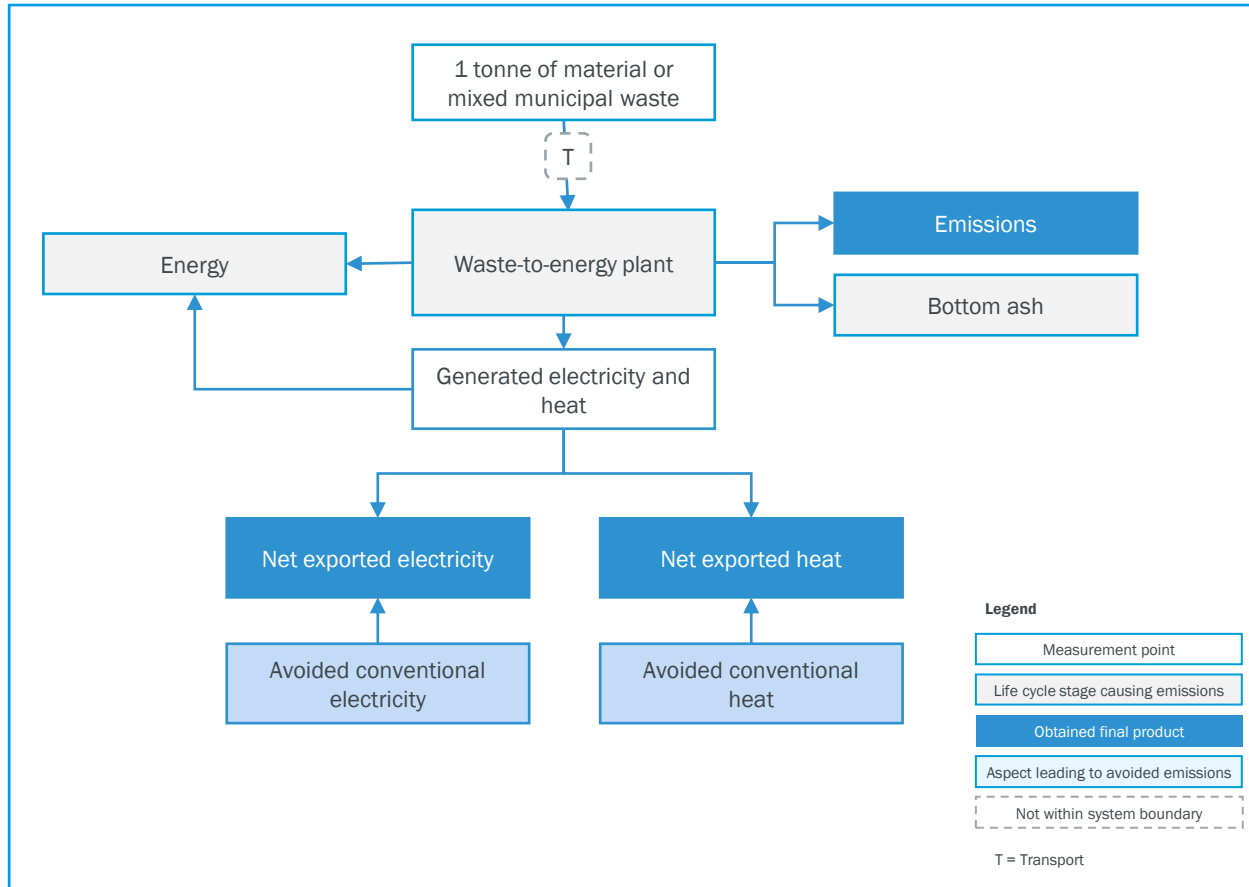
1 tonne of material or mixed municipal waste

T

Waste-to-energy plant

Energy

Emissions

Bottom ash

Generated electricity and heat

Net exported electricity

Net exported heat

Avoided conventional electricity

Avoided conventional heat

Legend

Measurement point

Life cycle stage causing emissions

Obtained final product

Aspect leading to avoided emissions

Not within system boundary

T = Transport